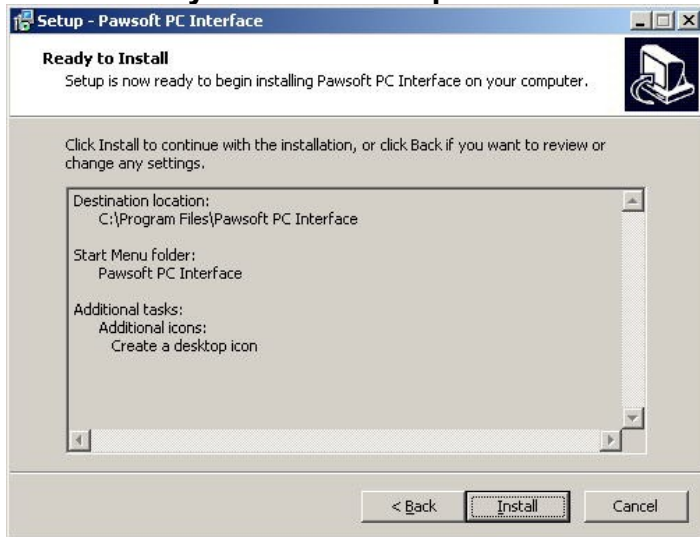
Setup - Pawsoft PC Interface

Ready to Install
Setup is now ready to begin installing Pawsoft PC Interface on your computer.

Click Install to continue with the installation, or click Back if you want to review or change any settings.

Destination location:
C:\Program Files\Pawsoft PC Interface

Start Menu folder:
Pawsoft PC Interface

Additional tasks:
Additional icons:
Create a desktop icon

< Back
Install
Cancel